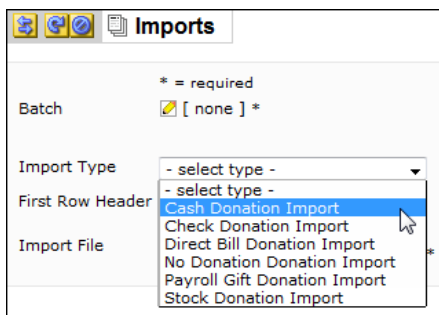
Imports

* = required

Batch [ none ] *

Import Type - select type -

First Row Header

Import File

- select type -
Cash Donation Import
Check Donation Import
Direct Bill Donation Import
No Donation Donation Import
Payroll Gift Donation Import
Stock Donation Import

*